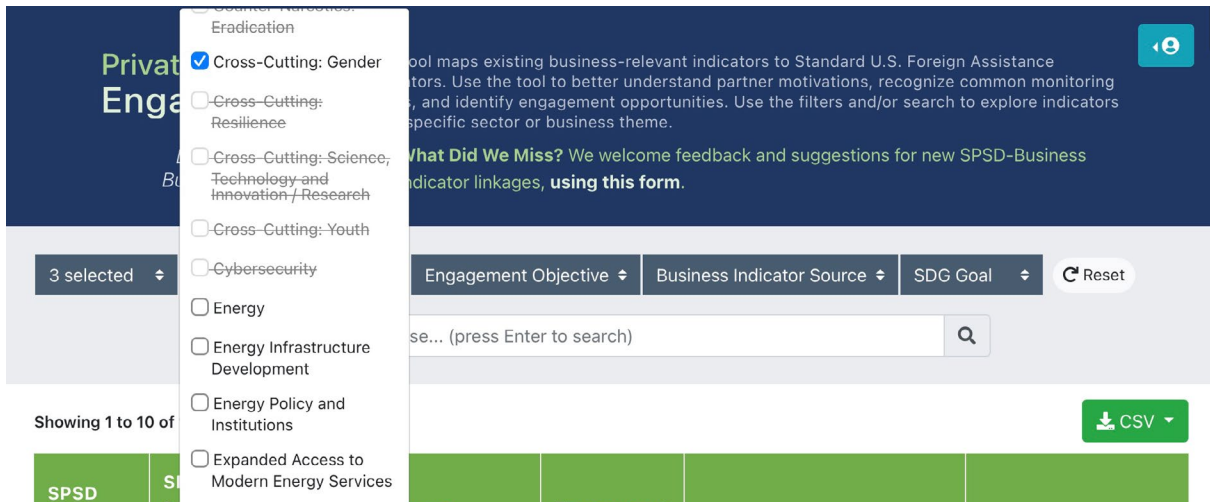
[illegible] Eradication

Cross-Cutting: Gender

Cross-Cutting: Resilience

Cross-Cutting: Science, Technology and Innovation / Research

Cross-Cutting: Youth

Cybersecurity

Energy

Energy Infrastructure Development

Energy Policy and Institutions

Expanded Access to Modern Energy Services

Privat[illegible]
Enga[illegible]

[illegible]ool maps existing business-relevant indicators to Standard U.S. Foreign Assistance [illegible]tors. Use the tool to better understand partner motivations, recognize common monitoring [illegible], and identify engagement opportunities. Use the filters and/or search to explore indicators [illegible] specific sector or business theme.

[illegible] Bu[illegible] What Did We Miss? We welcome feedback and suggestions for new SPSD-Business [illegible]dicator linkages, using this form.

3 selected

Engagement Objective

Business Indicator Source

SDG Goal

Reset

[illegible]se... (press Enter to search)

Showing 1 to 10 of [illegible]

CSV

| SPSD | S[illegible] | | | | |
|---|---|---|---|---|---|